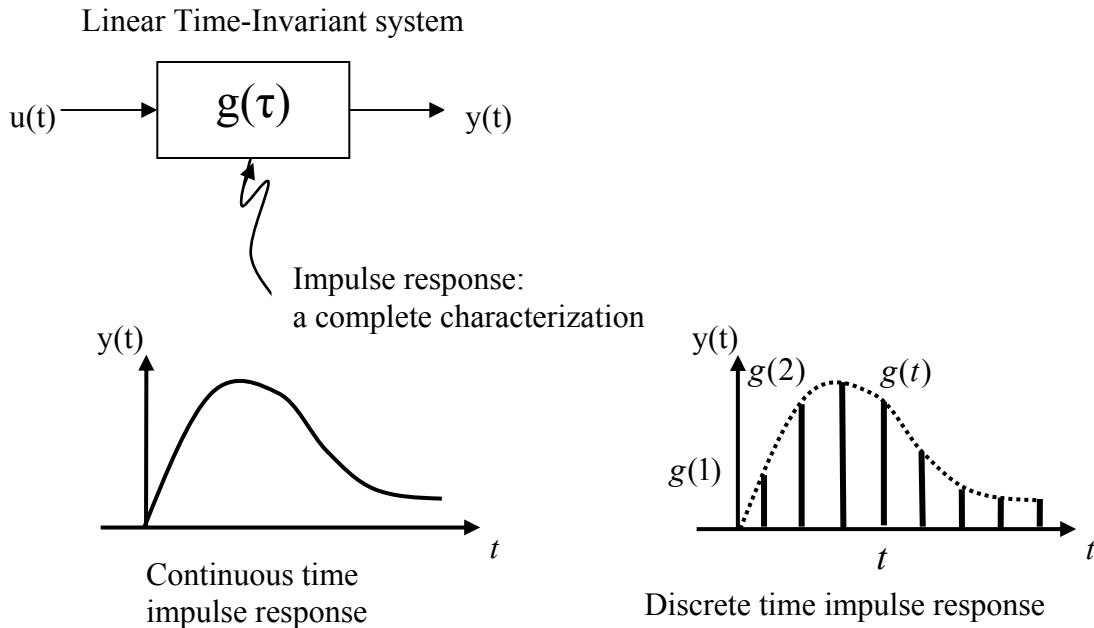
Linear Time-Invariant system

u(t)

$g(\tau)$

y(t)

Impulse response:
a complete characterization

y(t)

$t$

Continuous time impulse response

y(t)

$g(2)$

$g(t)$

$g(1)$

$t$

$t$

Discrete time impulse response